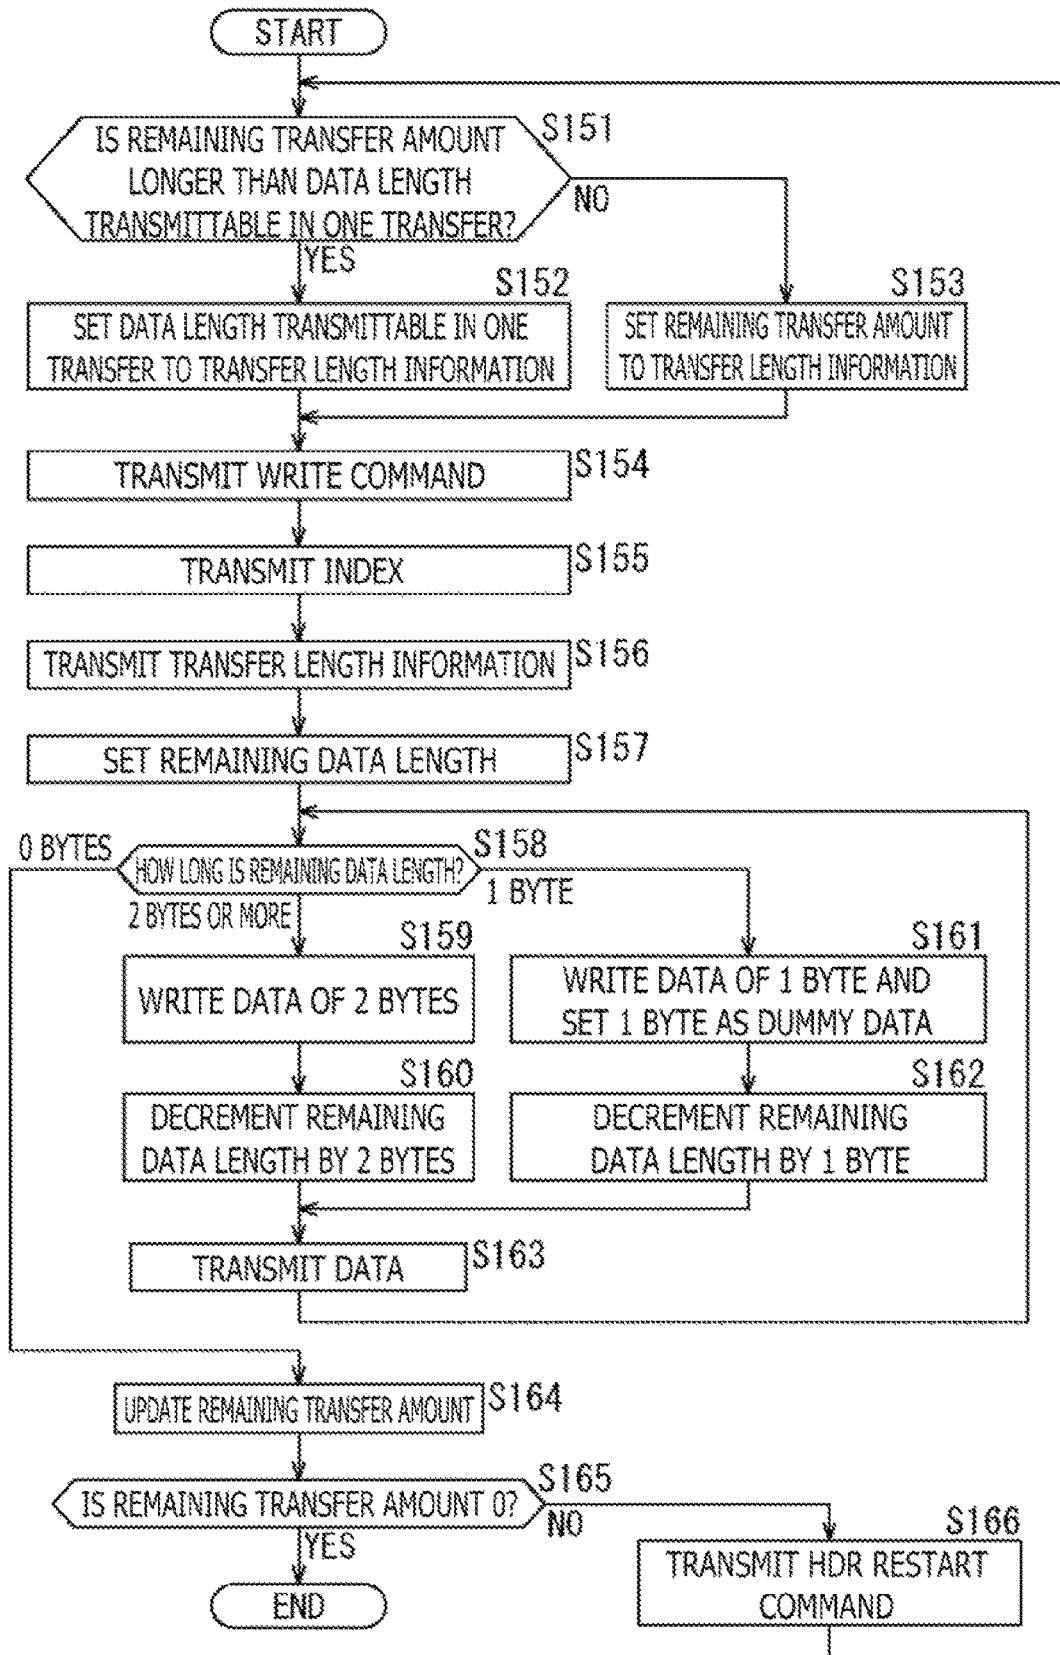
START

IS REMAINING TRANSFER AMOUNT LONGER THAN DATA LENGTH TRANSMITTABLE IN ONE TRANSFER?
S151
NO
YES

S152
SET DATA LENGTH TRANSMITTABLE IN ONE TRANSFER TO TRANSFER LENGTH INFORMATION

S153
SET REMAINING TRANSFER AMOUNT TO TRANSFER LENGTH INFORMATION

TRANSMIT WRITE COMMAND
S154

TRANSMIT INDEX
S155

TRANSMIT TRANSFER LENGTH INFORMATION
S156

SET REMAINING DATA LENGTH
S157

0 BYTES
HOW LONG IS REMAINING DATA LENGTH?
S158
1 BYTE
2 BYTES OR MORE

S159
WRITE DATA OF 2 BYTES

S161
WRITE DATA OF 1 BYTE AND SET 1 BYTE AS DUMMY DATA

S160
DECREMENT REMAINING DATA LENGTH BY 2 BYTES

S162
DECREMENT REMAINING DATA LENGTH BY 1 BYTE

TRANSMIT DATA
S163

UPDATE REMAINING TRANSFER AMOUNT
S164

IS REMAINING TRANSFER AMOUNT 0?
S165
NO
YES

S166
TRANSMIT HDR RESTART COMMAND

END